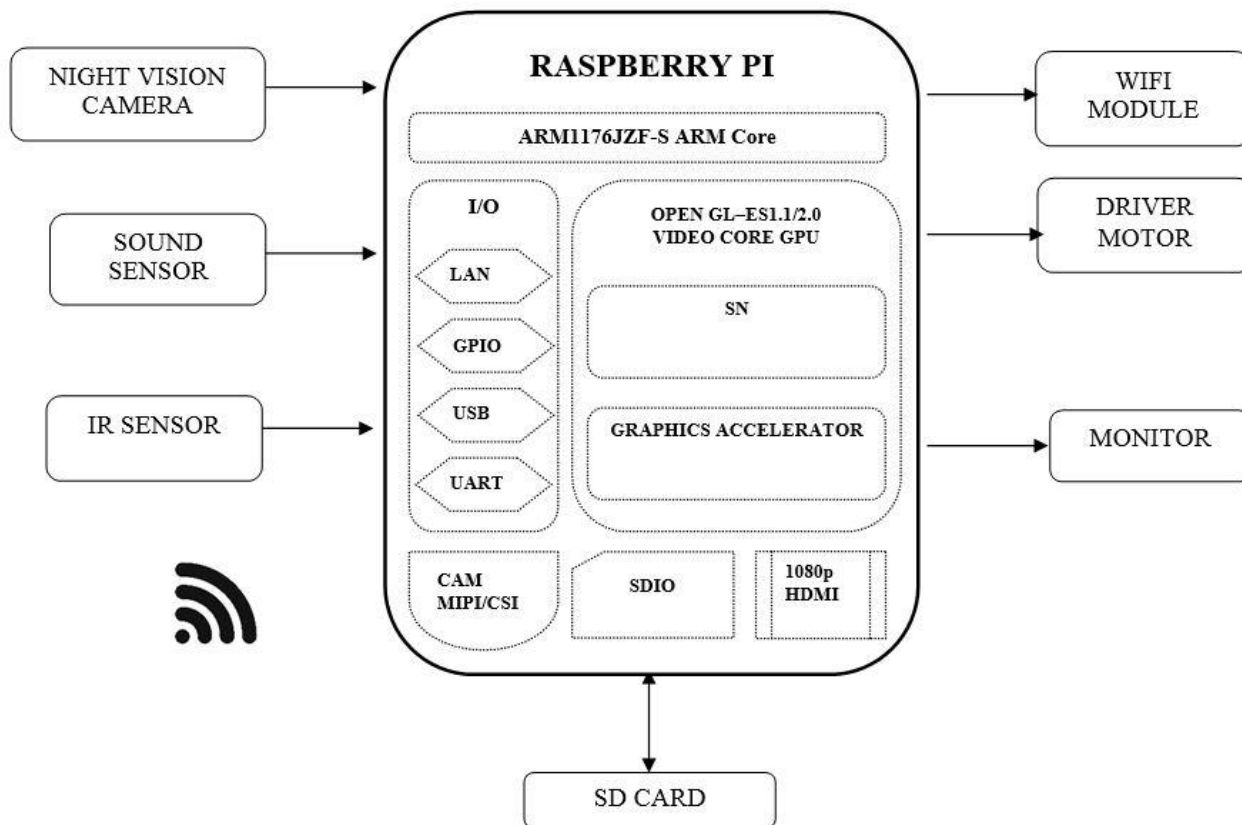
NIGHT VISION CAMERA

SOUND SENSOR

IR SENSOR

RASPBERRY PI

ARM1176JZF-S ARM Core

I/O

LAN

GPIO

USB

UART

OPEN GL–ES1.1/2.0 VIDEO CORE GPU

SN

GRAPHICS ACCELERATOR

CAM MIPI/CSI

SDIO

1080p HDMI

WIFI MODULE

DRIVER MOTOR

MONITOR

SD CARD